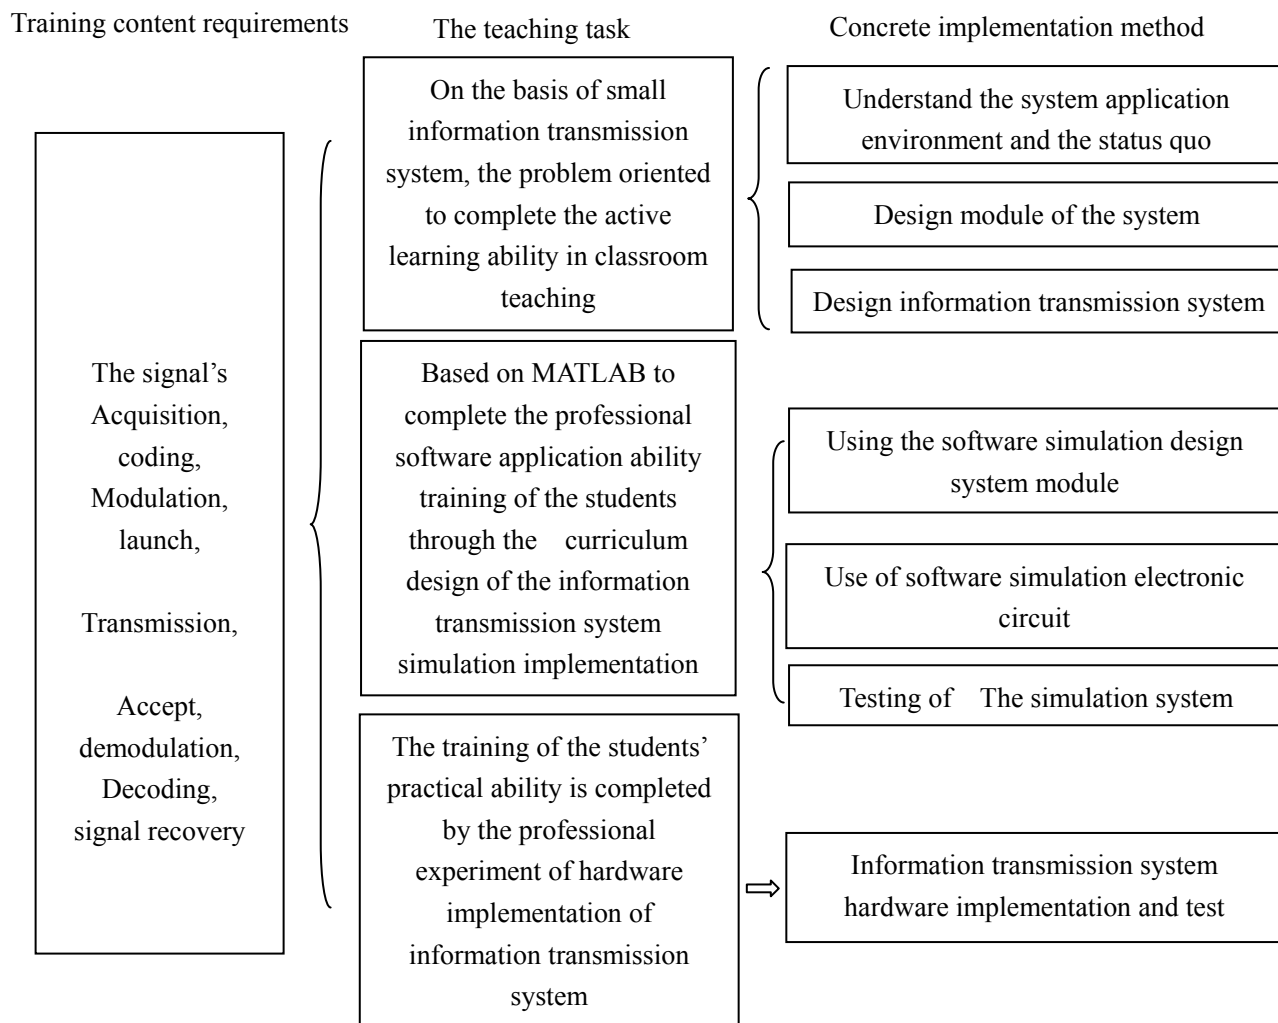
Training content requirements

The teaching task

Concrete implementation method

The signal's Acquisition, coding, Modulation, launch,

Transmission,

Accept, demodulation, Decoding, signal recovery

On the basis of small information transmission system, the problem oriented to complete the active learning ability in classroom teaching

Understand the system application environment and the status quo

Design module of the system

Design information transmission system

Based on MATLAB to complete the professional software application ability training of the students through the curriculum design of the information transmission system simulation implementation

Using the software simulation design system module

Use of software simulation electronic circuit

Testing of The simulation system

The training of the students' practical ability is completed by the professional experiment of hardware implementation of information transmission system

Information transmission system hardware implementation and test